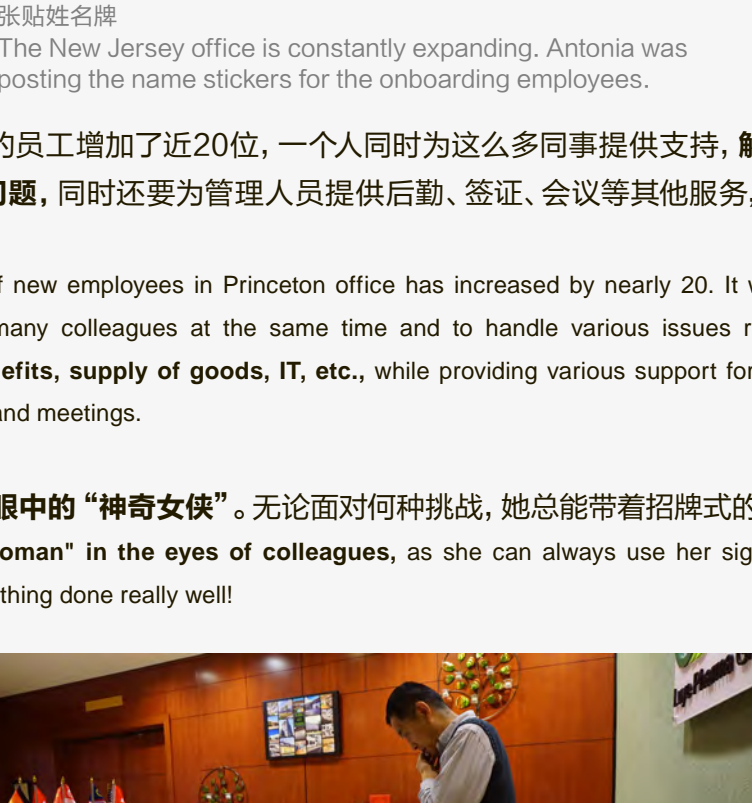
张贴姓名牌
The New Jersey office is constantly expanding. Antonia was posting the name stickers for the onboarding employees.

的员工增加了近20位，一个人同时为这么多同事提供支持，解
问题，同时还要为管理人员提供后勤、签证、会议等其他服务，

f new employees in Princeton office has increased by nearly 20. It w many colleagues at the same time and to handle various issues r efits, supply of goods, IT, etc., while providing various support for nd meetings.

眼中的“神奇女侠”。无论面对何种挑战，她总能带着招牌式的
oman" in the eyes of colleagues, as she can always use her sig thing done really well!